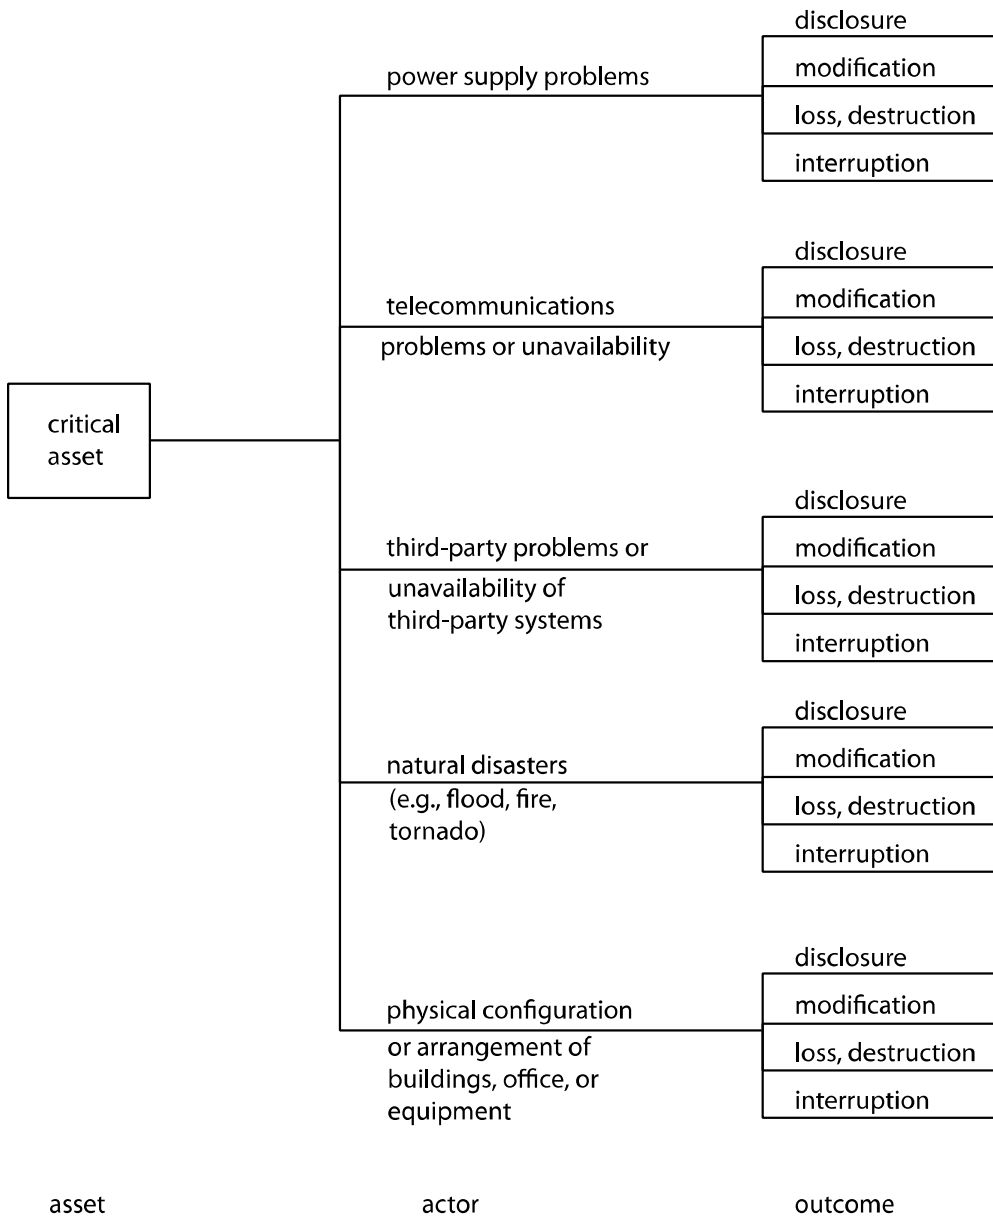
critical asset

power supply problems

disclosure
modification
loss, destruction
interruption

telecommunications problems or unavailability

disclosure
modification
loss, destruction
interruption

third-party problems or unavailability of third-party systems

disclosure
modification
loss, destruction
interruption

natural disasters (e.g., flood, fire, tornado)

disclosure
modification
loss, destruction
interruption

physical configuration or arrangement of buildings, office, or equipment

disclosure
modification
loss, destruction
interruption

asset

actor

outcome